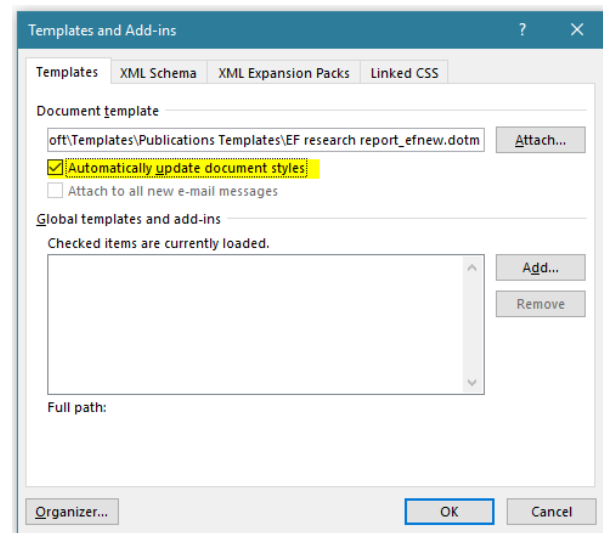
Templates and Add-ins
?
✕

Templates
XML Schema
XML Expansion Packs
Linked CSS

Document template
oft\Templates\Publications Templates\EF research report_efnew.dotm
Attach...
Automatically update document styles
Attach to all new e-mail messages

Global templates and add-ins
Checked items are currently loaded.
Add...
Remove

Full path:

Organizer...
OK
Cancel